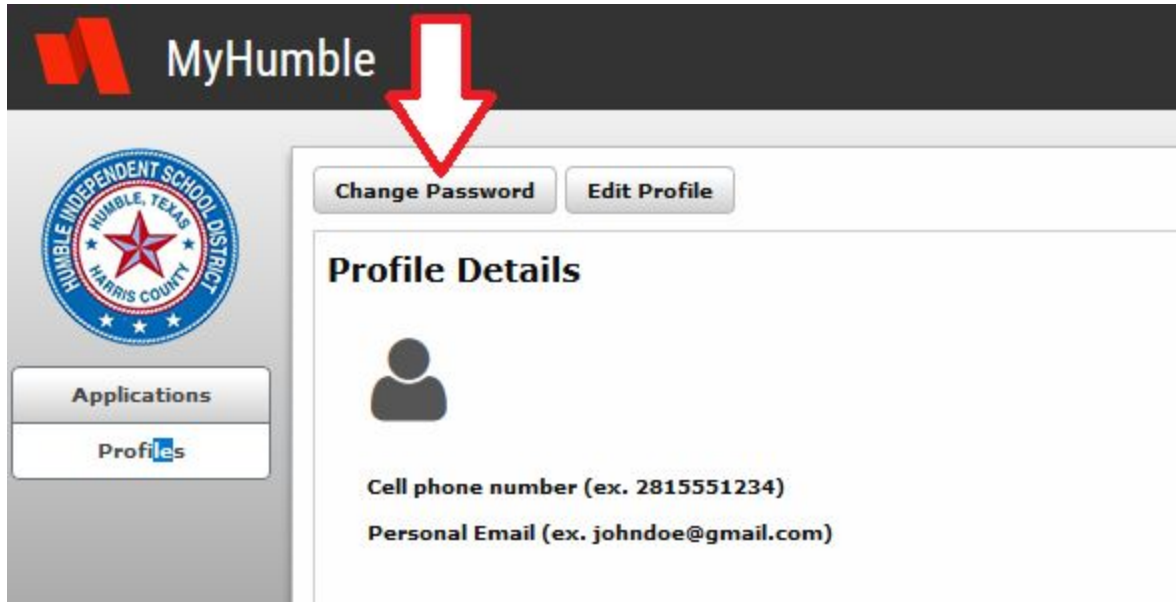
MyHumble

HUMBLE INDEPENDENT SCHOOL DISTRICT
HUMBLE, TEXAS
HARRIS COUNTY

Applications

Profiles

Change Password

Edit Profile

Profile Details

Cell phone number (ex. 2815551234)

Personal Email (ex. johndoe@gmail.com)